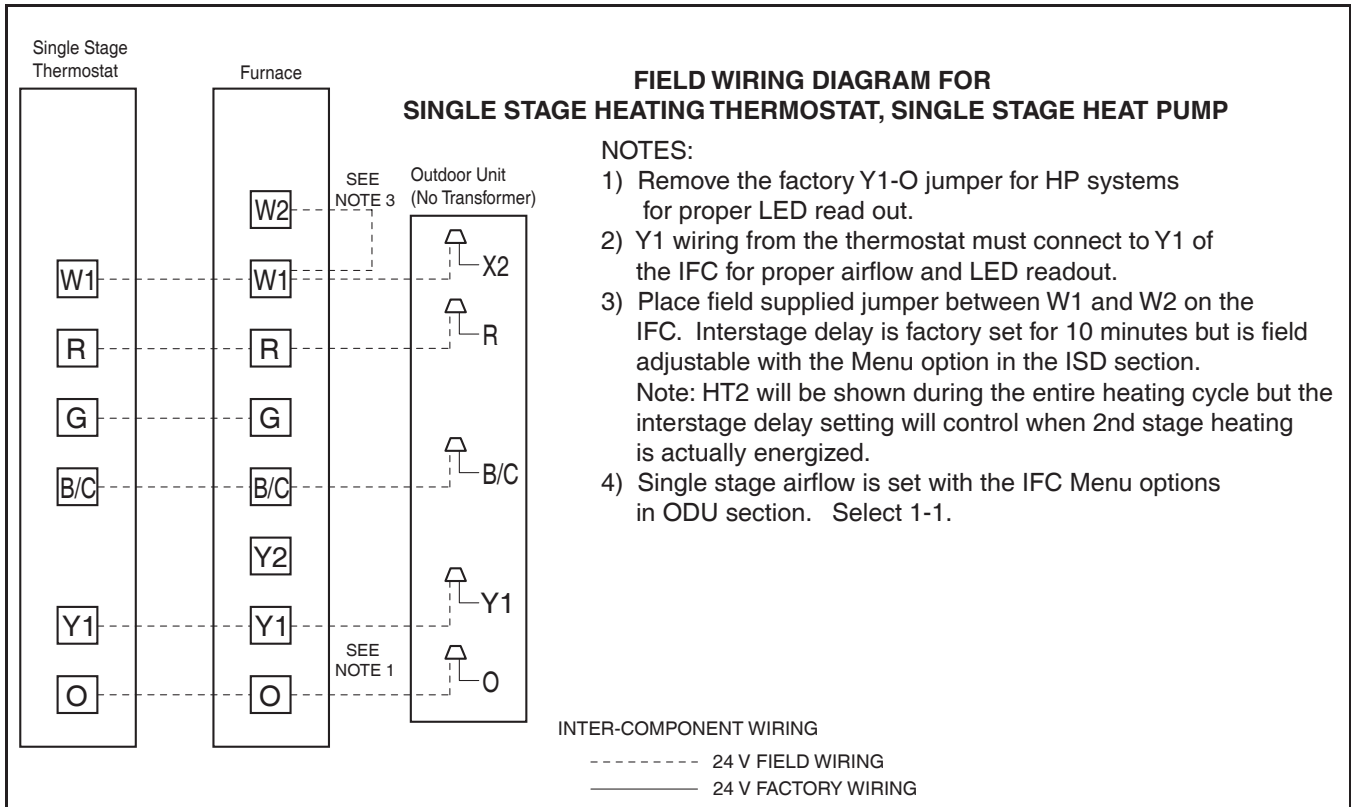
Single Stage Thermostat

Furnace

FIELD WIRING DIAGRAM FOR
SINGLE STAGE HEATING THERMOSTAT, SINGLE STAGE HEAT PUMP

NOTES:
1) Remove the factory Y1-O jumper for HP systems for proper LED read out.
2) Y1 wiring from the thermostat must connect to Y1 of the IFC for proper airflow and LED readout.
3) Place field supplied jumper between W1 and W2 on the IFC. Interstage delay is factory set for 10 minutes but is field adjustable with the Menu option in the ISD section. Note: HT2 will be shown during the entire heating cycle but the interstage delay setting will control when 2nd stage heating is actually energized.
4) Single stage airflow is set with the IFC Menu options in ODU section. Select 1-1.

SEE NOTE 3

Outdoor Unit (No Transformer)

W2

W1

W1

X2

R

R

R

G

G

B/C

B/C

B/C

Y2

Y1

Y1

Y1

SEE NOTE 1

O

O

O

INTER-COMPONENT WIRING

24 V FIELD WIRING

24 V FACTORY WIRING